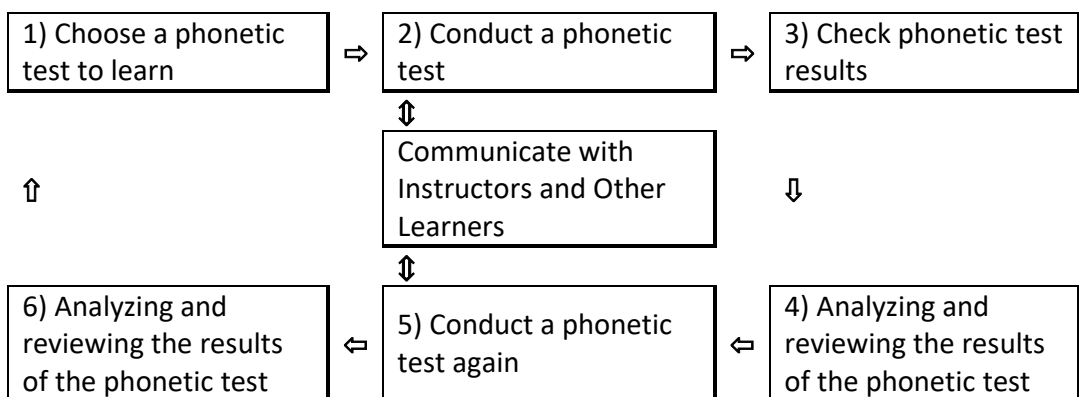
1) Choose a phonetic test to learn

2) Conduct a phonetic test

3) Check phonetic test results

Communicate with Instructors and Other Learners

4) Analyzing and reviewing the results of the phonetic test

5) Conduct a phonetic test again

6) Analyzing and reviewing the results of the phonetic test